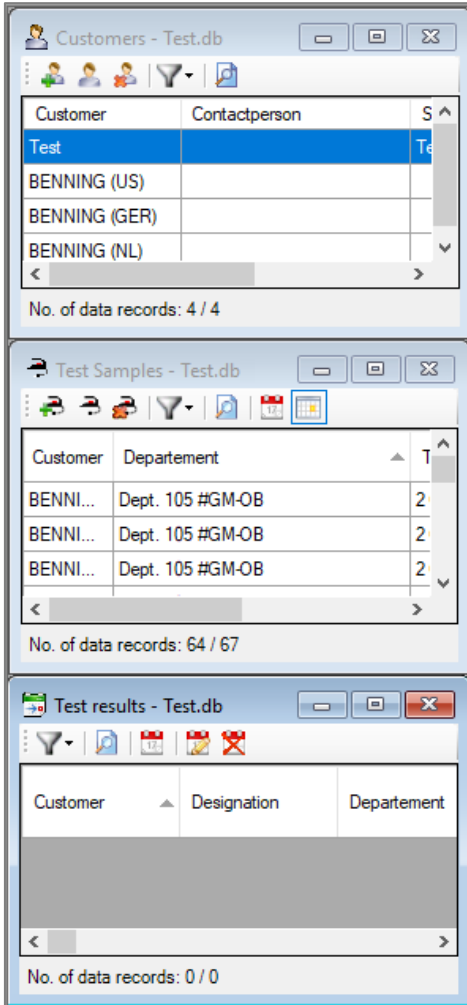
Customers - Test.db

| Customer | Contactperson | S |
|---|---|---|
| Test | | Te |
| BENNING (US) | | |
| BENNING (GER) | | |
| BENNING (NL) | | |

No. of data records: 4 / 4

Test Samples - Test.db

| Customer | Departement | T |
|---|---|---|
| BENNI... | Dept. 105 #GM-OB | 2 |
| BENNI... | Dept. 105 #GM-OB | 2 |
| BENNI... | Dept. 105 #GM-OB | 2 |

No. of data records: 64 / 67

Test results - Test.db

| Customer | Designation | Departement |
|---|---|---|

No. of data records: 0 / 0